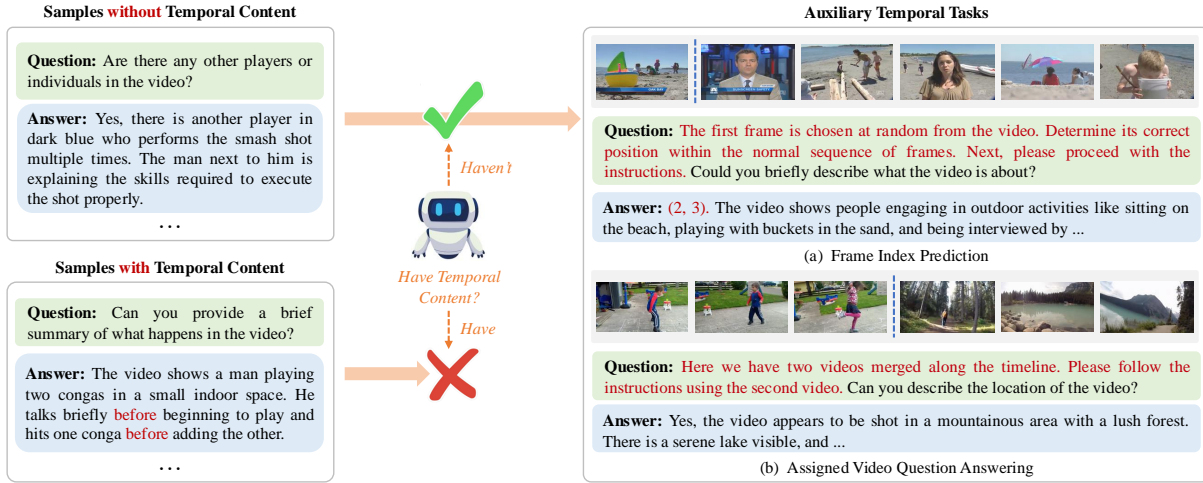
Samples without Temporal Content

Question: Are there any other players or individuals in the video?

Answer: Yes, there is another player in dark blue who performs the smash shot multiple times. The man next to him is explaining the skills required to execute the shot properly.

...

Samples with Temporal Content

Question: Can you provide a brief summary of what happens in the video?

Answer: The video shows a man playing two congas in a small indoor space. He talks briefly before beginning to play and hits one conga before adding the other.

...

Haven't

Have Temporal Content?

Have

Auxiliary Temporal Tasks

Question: The first frame is chosen at random from the video. Determine its correct position within the normal sequence of frames. Next, please proceed with the instructions. Could you briefly describe what the video is about?

Answer: (2, 3). The video shows people engaging in outdoor activities like sitting on the beach, playing with buckets in the sand, and being interviewed by ...

(a) Frame Index Prediction

Question: Here we have two videos merged along the timeline. Please follow the instructions using the second video. Can you describe the location of the video?

Answer: Yes, the video appears to be shot in a mountainous area with a lush forest. There is a serene lake visible, and ...

(b) Assigned Video Question Answering